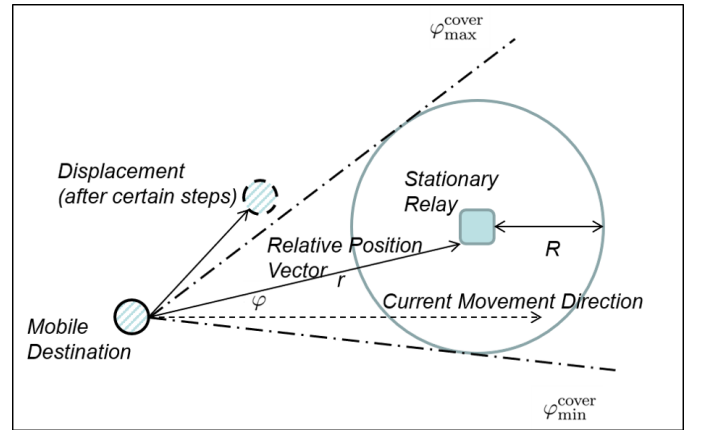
$\varphi_{\max}^{\text{cover}}$

Displacement (after certain steps)

Stationary Relay

Relative Position Vector

$r$

$R$

$\varphi$

Current Movement Direction

Mobile Destination

$\varphi_{\min}^{\text{cover}}$